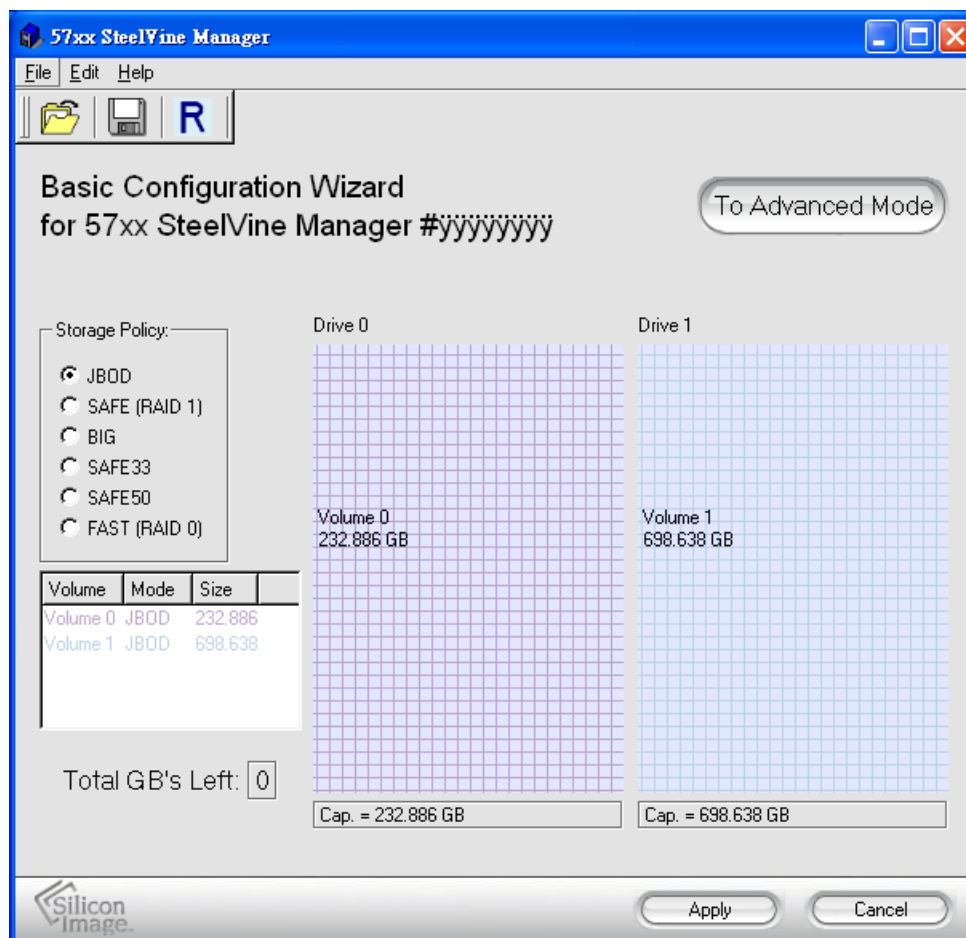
57xx SteelVine Manager

File Edit Help

R

Basic Configuration Wizard
for 57xx SteelVine Manager #ÿÿÿÿÿÿÿÿ

To Advanced Mode

Storage Policy:
JBOD
SAFE (RAID 1)
BIG
SAFE33
SAFE50
FAST (RAID 0)

| Volume | Mode | Size |
|---|---|---|
| Volume 0 | JBOD | 232.886 |
| Volume 1 | JBOD | 698.638 |

Total GB's Left: 0

Drive 0

Volume 0
232.886 GB

Cap. = 232.886 GB

Drive 1

Volume 1
698.638 GB

Cap. = 698.638 GB

Silicon Image

Apply

Cancel